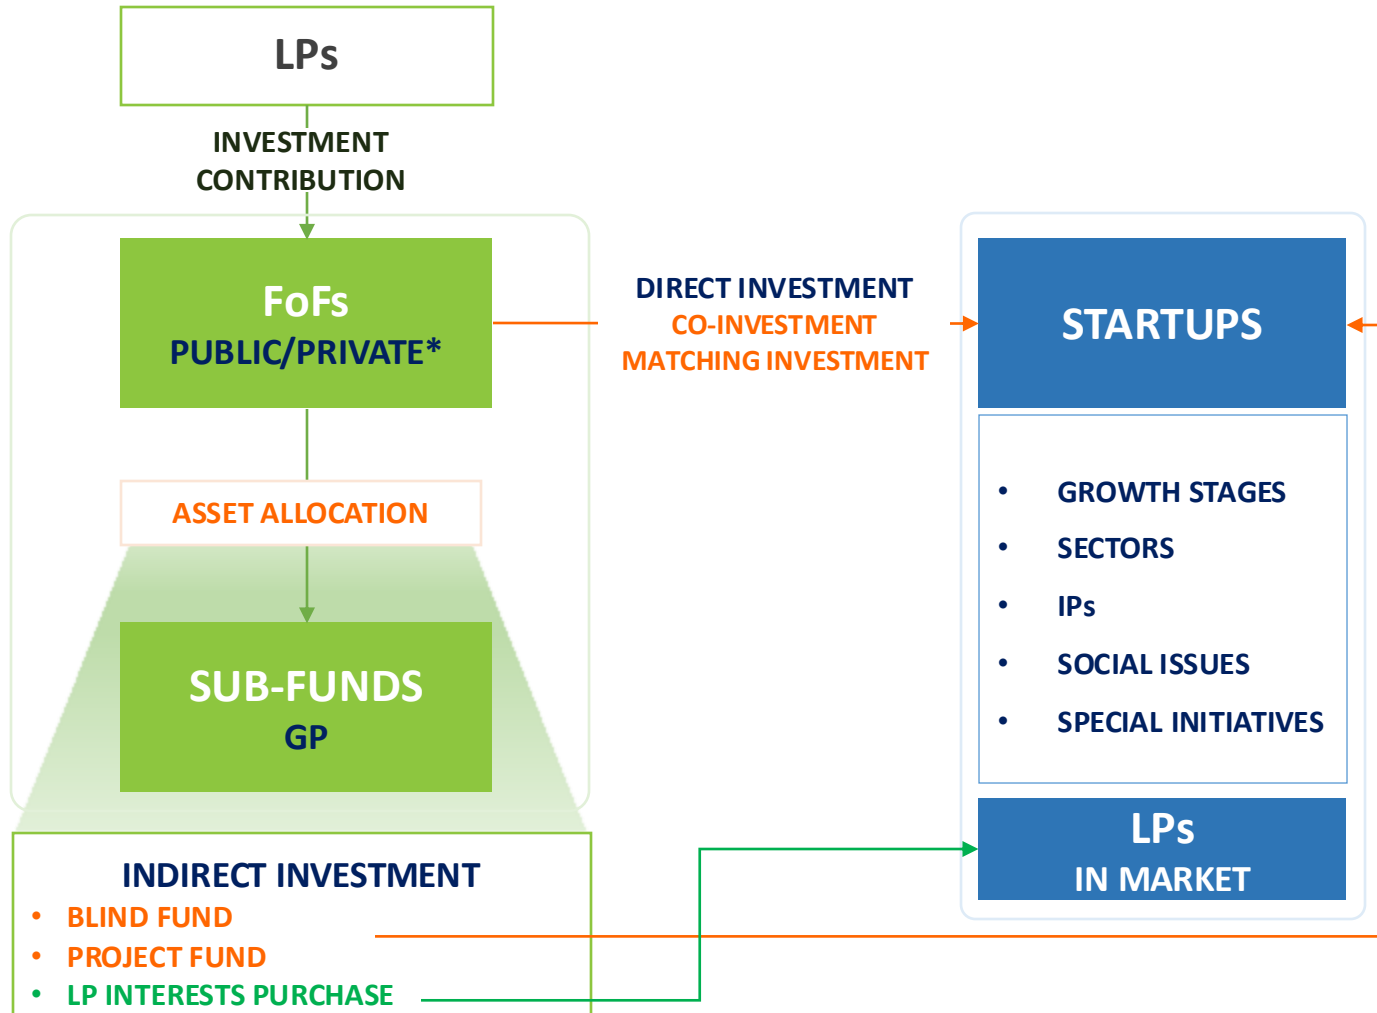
LPs

INVESTMENT CONTRIBUTION

FoFs
PUBLIC/PRIVATE*

DIRECT INVESTMENT
CO-INVESTMENT
MATCHING INVESTMENT

STARTUPS

ASSET ALLOCATION

• GROWTH STAGES
• SECTORS
• IPs
• SOCIAL ISSUES
• SPECIAL INITIATIVES

SUB-FUNDS
GP

LPs
IN MARKET

INDIRECT INVESTMENT
• BLIND FUND
• PROJECT FUND
• LP INTERESTS PURCHASE